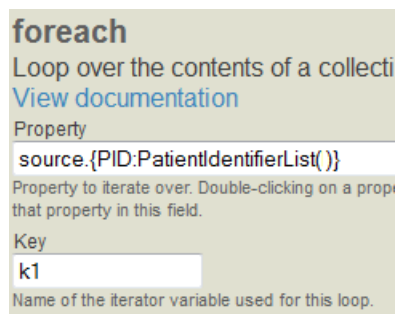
foreach
Loop over the contents of a collecti
View documentation
Property
source.{PID:PatientIdentifierList()}
Property to iterate over. Double-clicking on a prope that property in this field.
Key
k1
Name of the iterator variable used for this loop.